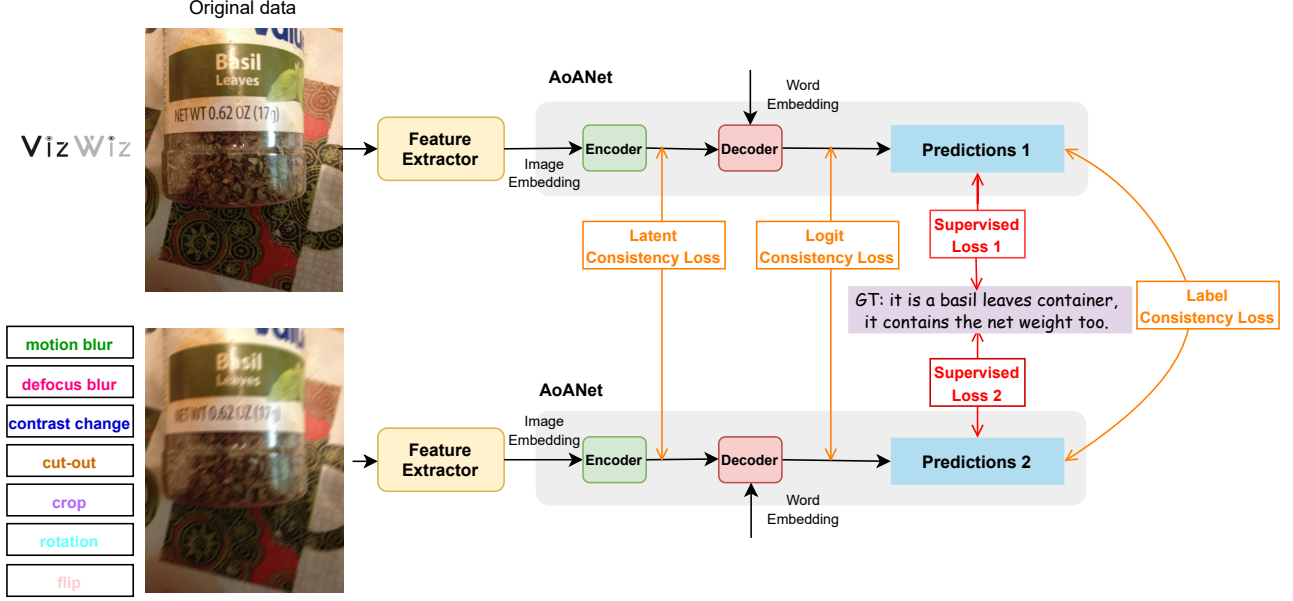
Original data

VizWiz

Basil
Leaves
NET WT 0.62 OZ (17g)

Feature Extractor

Image Embedding

AoANet

Encoder

Word Embedding

Decoder

Predictions 1

Latent Consistency Loss

Logit Consistency Loss

Supervised Loss 1

GT: it is a basil leaves container, it contains the net weight too.

Label Consistency Loss

Supervised Loss 2

motion blur

defocus blur

contrast change

cut-out

crop

rotation

flip

Basil
Leaves
NET WT 0.62 OZ (17g)

AoANet

Feature Extractor

Image Embedding

Encoder

Decoder

Predictions 2

Word Embedding